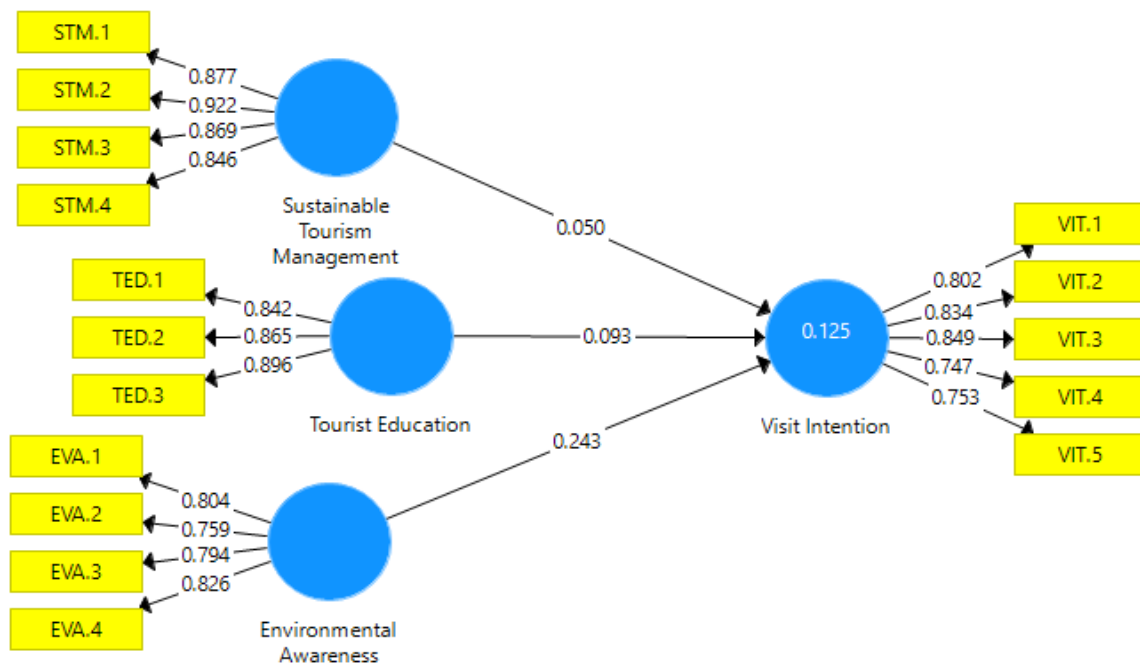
STM.1
STM.2
STM.3
STM.4
0.877
0.922
0.869
0.846
Sustainable Tourism Management
0.050
TED.1
TED.2
TED.3
0.842
0.865
0.896
Tourist Education
0.093
EVA.1
EVA.2
EVA.3
EVA.4
0.804
0.759
0.794
0.826
Environmental Awareness
0.243
0.125
Visit Intention
0.802
0.834
0.849
0.747
0.753
VIT.1
VIT.2
VIT.3
VIT.4
VIT.5